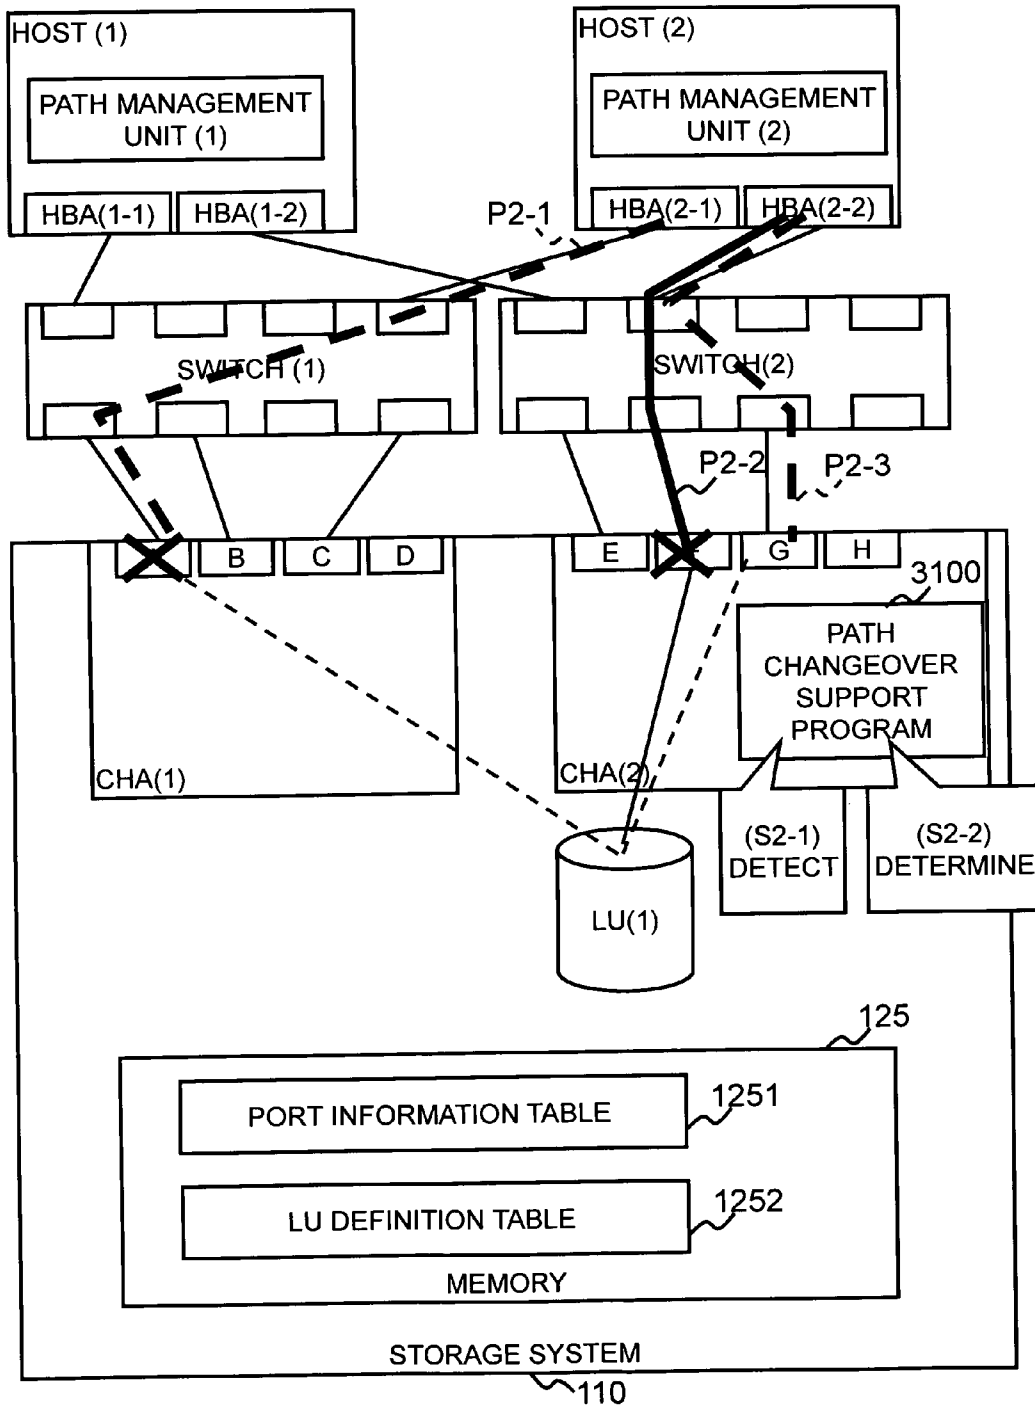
HOST (1)

PATH MANAGEMENT UNIT (1)

HBA(1-1)

HBA(1-2)

HOST (2)

PATH MANAGEMENT UNIT (2)

HBA(2-1)

HBA(2-2)

P2-1

SWITCH (1)

SWITCH(2)

P2-2

P2-3

B

C

D

E

G

H

3100

PATH CHANGEOVER SUPPORT PROGRAM

CHA(1)

CHA(2)

(S2-1) DETECT

(S2-2) DETERMINE

LU(1)

125

PORT INFORMATION TABLE

1251

LU DEFINITION TABLE

1252

MEMORY

STORAGE SYSTEM

110